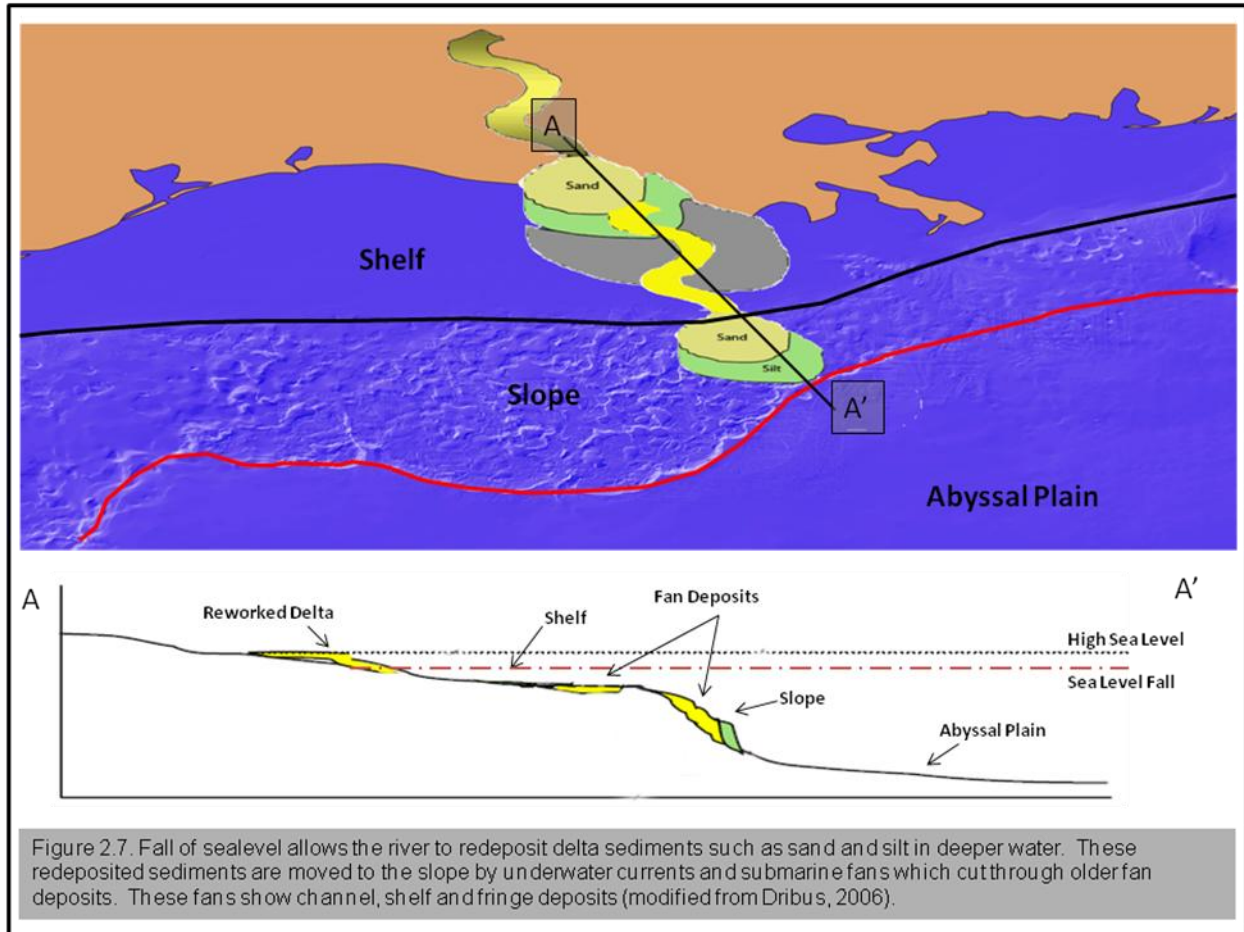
A

Sand

Shelf

Sand

Silt

Slope

A'

Abyssal Plain

A

A'

Reworked Delta

Shelf

Fan Deposits

High Sea Level

Sea Level Fall

Slope

Abyssal Plain

Figure 2.7. Fall of sealevel allows the river to redeposit delta sediments such as sand and silt in deeper water. These redeposited sediments are moved to the slope by underwater currents and submarine fans which cut through older fan deposits. These fans show channel, shelf and fringe deposits (modified from Dribus, 2006).